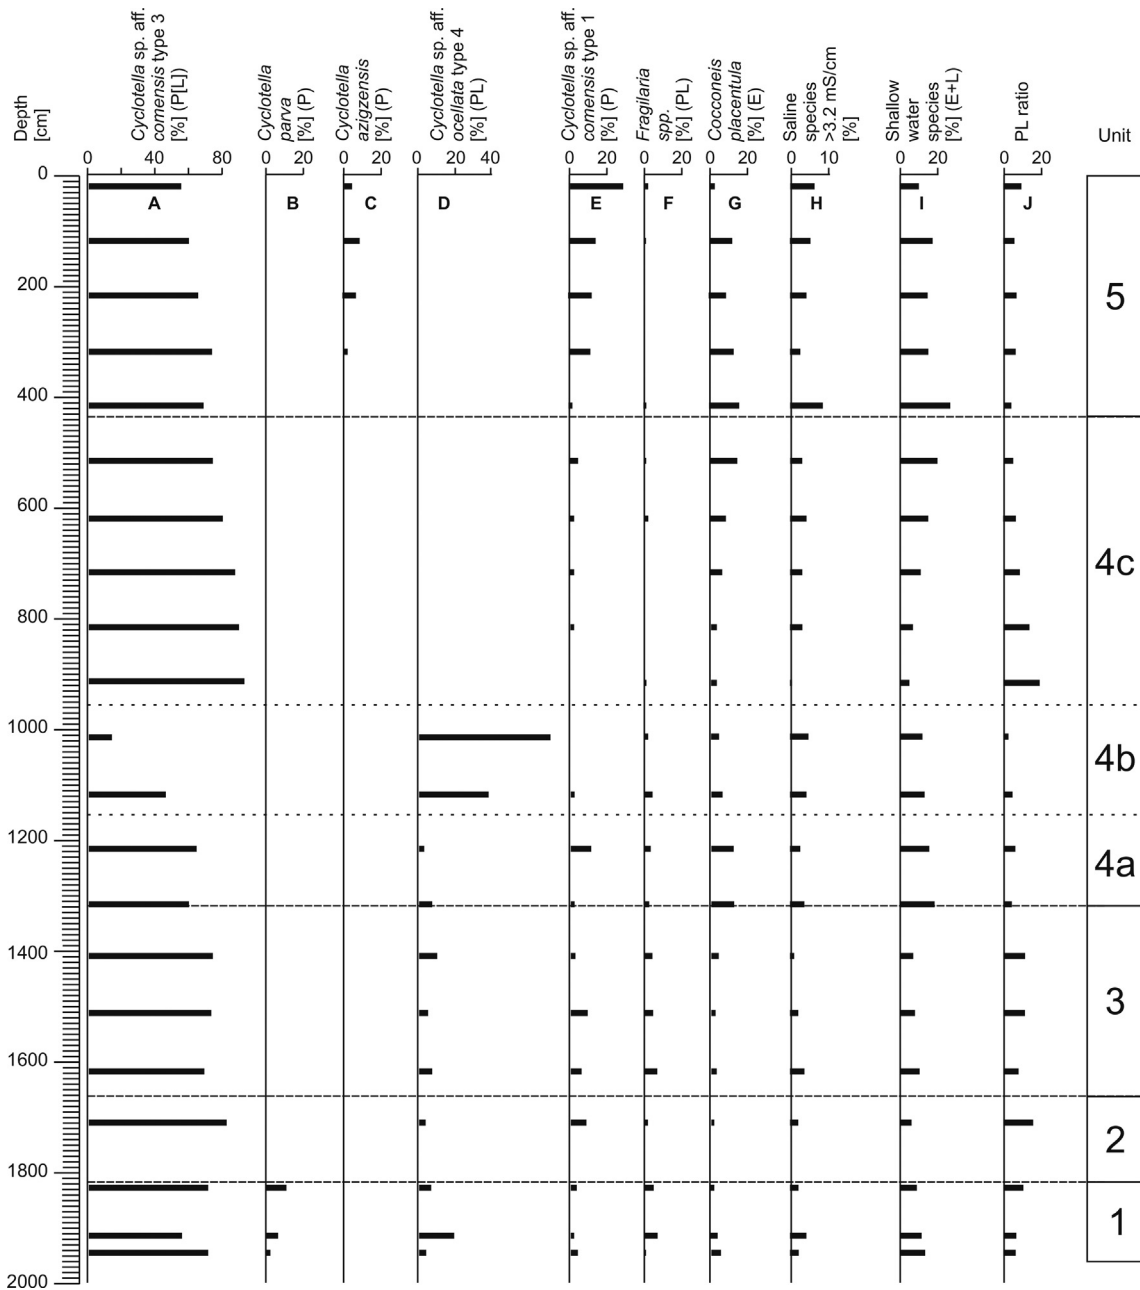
Depth [cm]

Cyclotella sp. aff. comensis type 3 [%] (P[L])
0 40 80
A

Cyclotella parva [%] (P)
0 20
B

Cyclotella azigzensis [%] (P)
0 20
C

Cyclotella sp. aff. ocellata type 4 [%] (PL)
0 20 40
D

Cyclotella sp. aff. comensis type 1 [%] (P)
0 20
E

Fragilaria spp. [%] (PL)
0 20
F

Cocconeis placentula [%] (E)
0 20
G

Saline species >3.2 mS/cm [%]
0 10
H

Shallow water species [%] (E+L)
0 20
I

PL ratio
0 20
J

Unit

0
200
400
600
800
1000
1200
1400
1600
1800
2000

5
4c
4b
4a
3
2
1